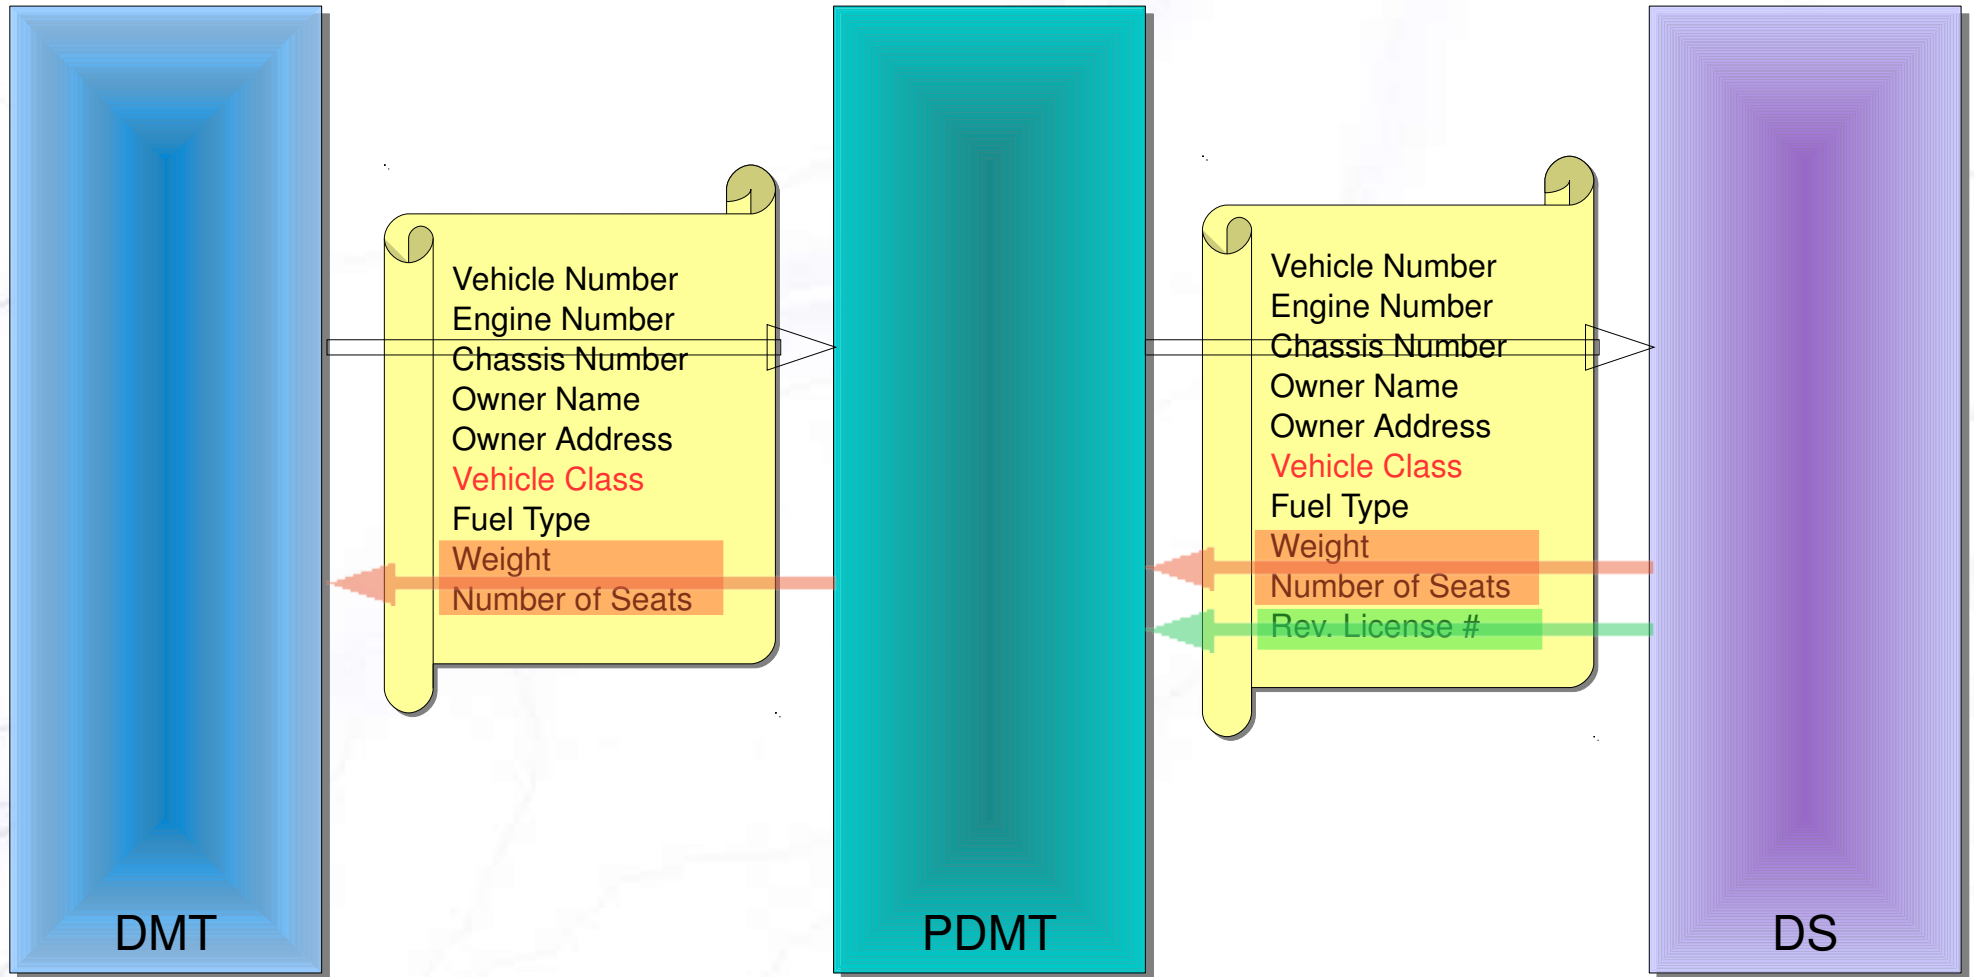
Vehicle Number
Engine Number
Chassis Number
Owner Name
Owner Address
Vehicle Class
Fuel Type
Weight
Number of Seats

Vehicle Number
Engine Number
Chassis Number
Owner Name
Owner Address
Vehicle Class
Fuel Type
Weight
Number of Seats
Rev. License #

DMT

PDMT

DS